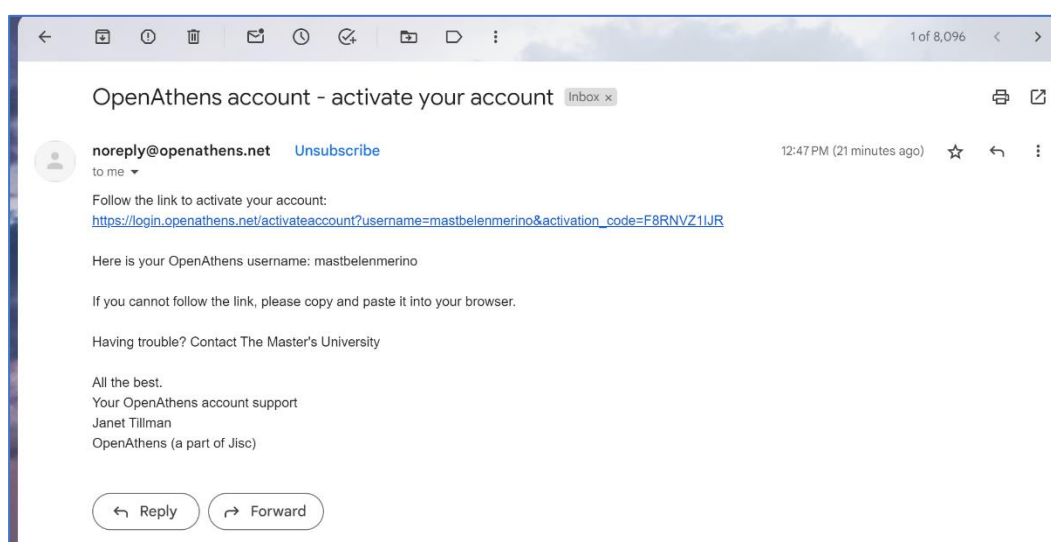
1 of 8,096

OpenAthens account - activate your account Inbox ×

noreply@openathens.net Unsubscribe
to me

12:47 PM (21 minutes ago)

Follow the link to activate your account:
https://login.openathens.net/activateaccount?username=mastbelenmerino&activation_code=F8RNVZ1IJR

Here is your OpenAthens username: mastbelenmerino

If you cannot follow the link, please copy and paste it into your browser.

Having trouble? Contact The Master's University

All the best.
Your OpenAthens account support
Janet Tillman
OpenAthens (a part of Jisc)

Reply Forward